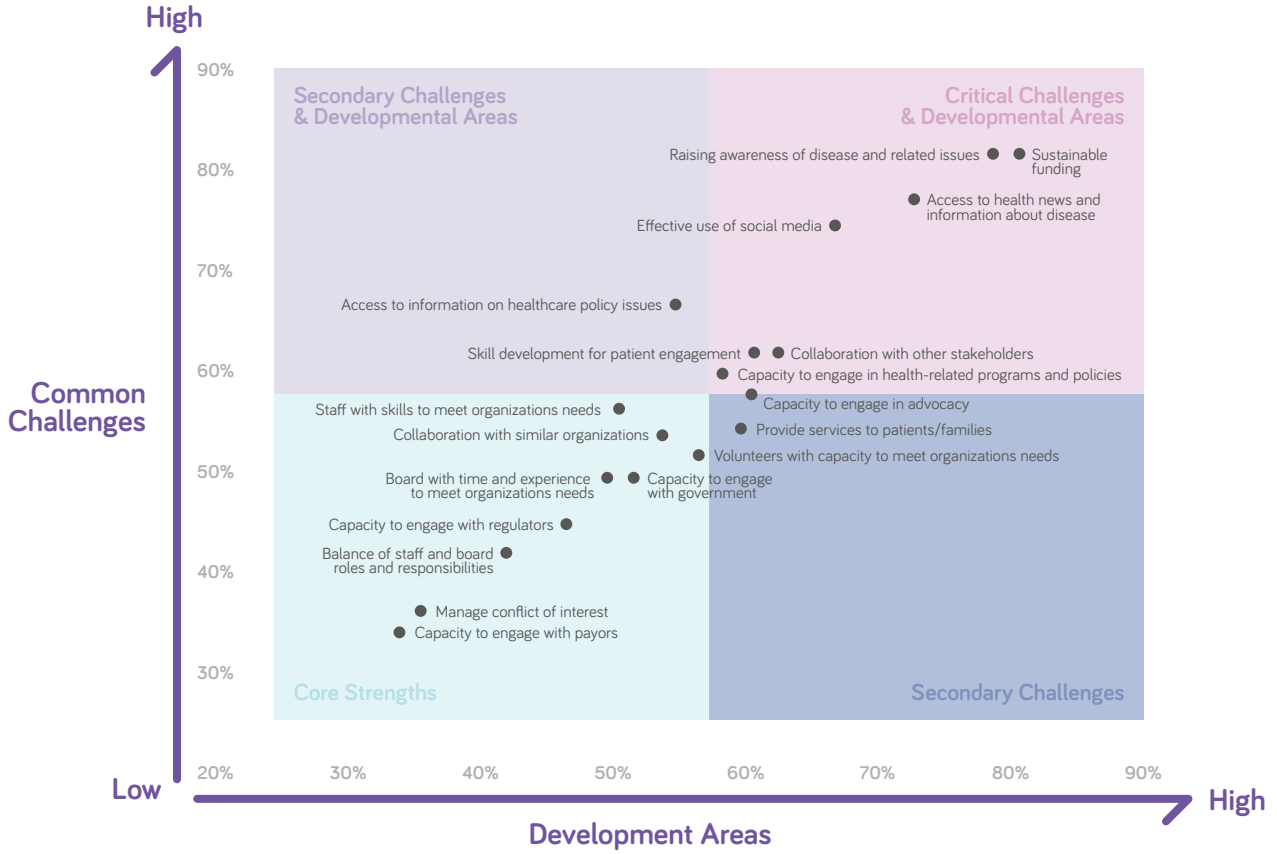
High

90%
80%
70%
60%
50%
40%
30%
20%

Common Challenges

Low

Secondary Challenges & Developmental Areas

Critical Challenges & Developmental Areas

Raising awareness of disease and related issues

Sustainable funding

Access to health news and information about disease

Effective use of social media

Access to information on healthcare policy issues

Skill development for patient engagement

Collaboration with other stakeholders

Capacity to engage in health-related programs and policies

Staff with skills to meet organizations needs

Capacity to engage in advocacy

Collaboration with similar organizations

Provide services to patients/families

Volunteers with capacity to meet organizations needs

Board with time and experience to meet organizations needs

Capacity to engage with government

Capacity to engage with regulators

Balance of staff and board roles and responsibilities

Manage conflict of interest

Capacity to engage with payors

Core Strengths

Secondary Challenges

30% 40% 50% 60% 70% 80% 90%

High

Development Areas